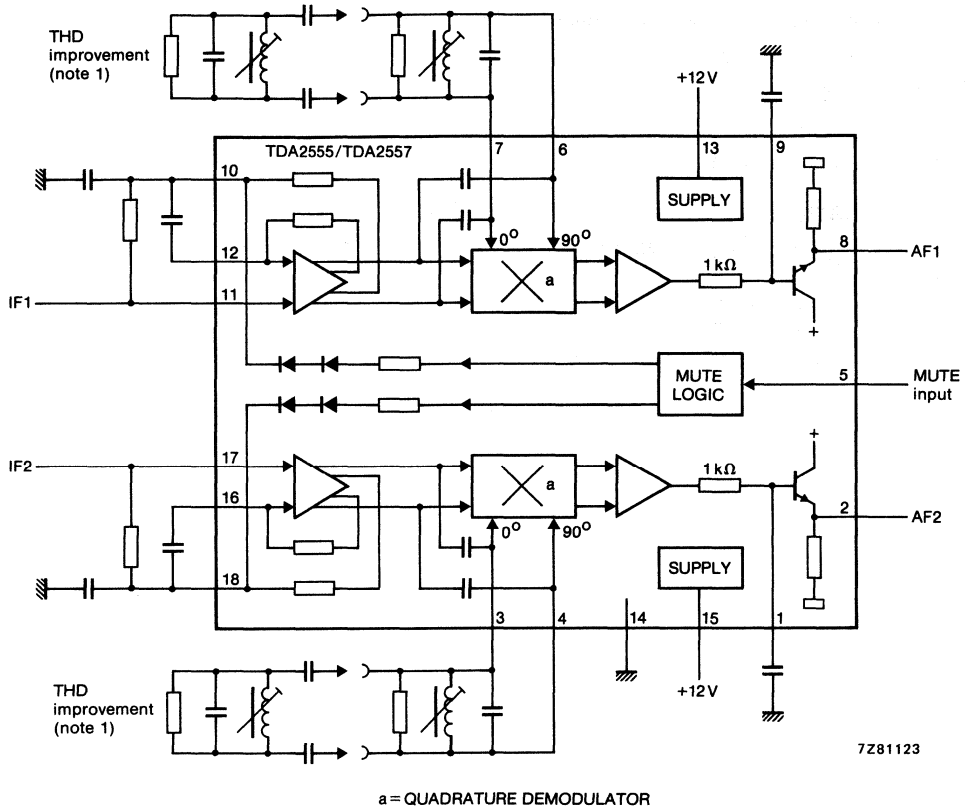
THD improvement (note 1)

+12 V

TDA2555/TDA2557

7

6

13

9

10

SUPPLY

$0^o$

$90^o$

8

12

AF1

a

1 kΩ

IF1

11

MUTE LOGIC

5

MUTE input

IF2

17

1 kΩ

a

16

2

AF2

$0^o$

$90^o$

SUPPLY

18

3

4

14

15

1

+12 V

THD improvement (note 1)

7Z81123

a = QUADRATURE DEMODULATOR